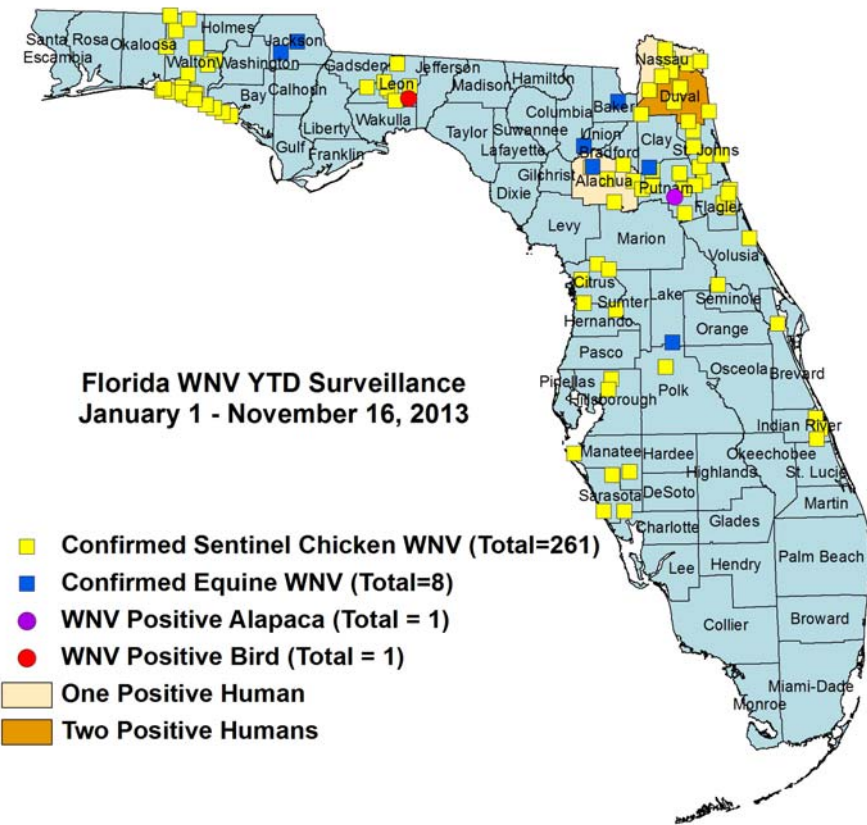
Santa Rosa
Escambia
Okaloosa
Holmes
Jackson
Walton
Washington
Bay
Calhoun
Gulf
Liberty
Franklin
Gadsden
Leon
Wakulla
Jefferson
Madison
Hamilton
Taylor
Suwannee
Lafayette
Columbia
Baker
Nassau
Duval
Union
Bradford
Clay
St. Johns
Gilchrist
Alachua
Putnam
Flagler
Dixie
Levy
Marion
Volusia
Citrus
Sumter
Lake
Seminole
Hernando
Orange
Pasco
Pinellas
Hillsborough
Polk
Osceola
Brevard
Indian River
Manatee
Hardee
Highlands
Okeechobee
St. Lucie
Sarasota
DeSoto
Martin
Charlotte
Glades
Lee
Hendry
Palm Beach
Collier
Broward
Miami-Dade
Monroe

Florida WNV YTD Surveillance
January 1 - November 16, 2013

Confirmed Sentinel Chicken WNV (Total=261)
Confirmed Equine WNV (Total=8)
WNV Positive Alapaca (Total = 1)
WNV Positive Bird (Total = 1)
One Positive Human
Two Positive Humans